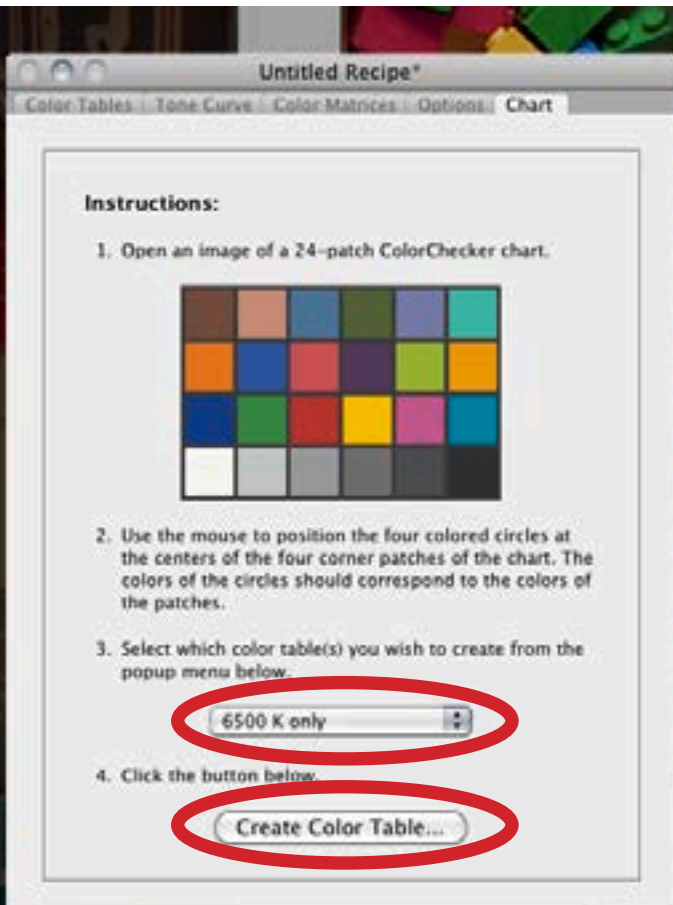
Untitled Recipe*

Color Tables | Tone Curve | Color Matrices | Options | Chart

Instructions:

1. Open an image of a 24-patch ColorChecker chart.

2. Use the mouse to position the four colored circles at the centers of the four corner patches of the chart. The colors of the circles should correspond to the colors of the patches.

3. Select which color table(s) you wish to create from the popup menu below.

6500 K only

4. Click the button below.

Create Color Table...